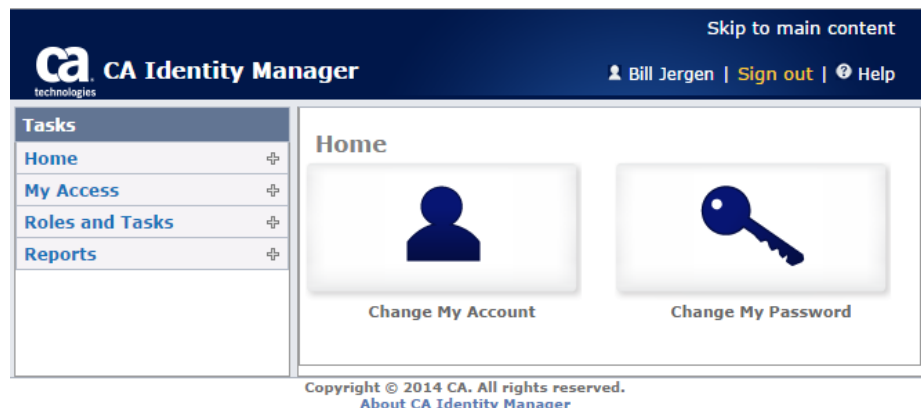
Skip to main content

ca technologies CA Identity Manager

Bill Jergen | Sign out | Help

Tasks

Home

My Access

Roles and Tasks

Reports

Home

Change My Account

Change My Password

Copyright © 2014 CA. All rights reserved.

About CA Identity Manager